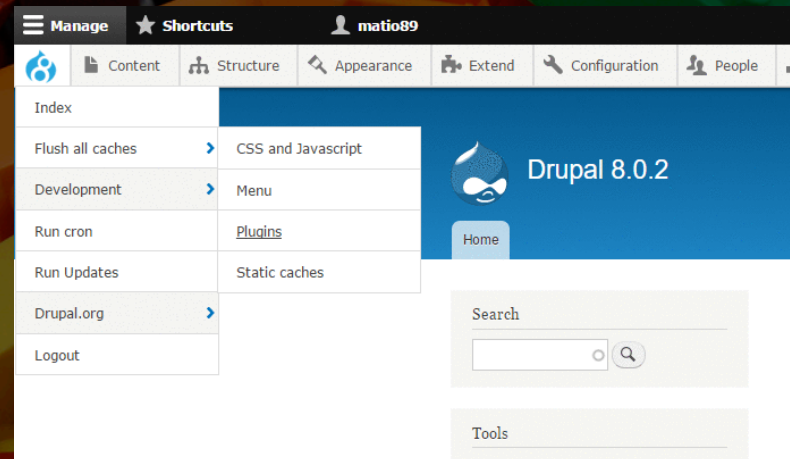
Manage Shortcuts matio89

Content Structure Appearance Extend Configuration People

Index
Flush all caches
Development
Run cron
Run Updates
Drupal.org
Logout

CSS and Javascript
Menu
Plugins
Static caches

Drupal 8.0.2

Home

Search

Tools